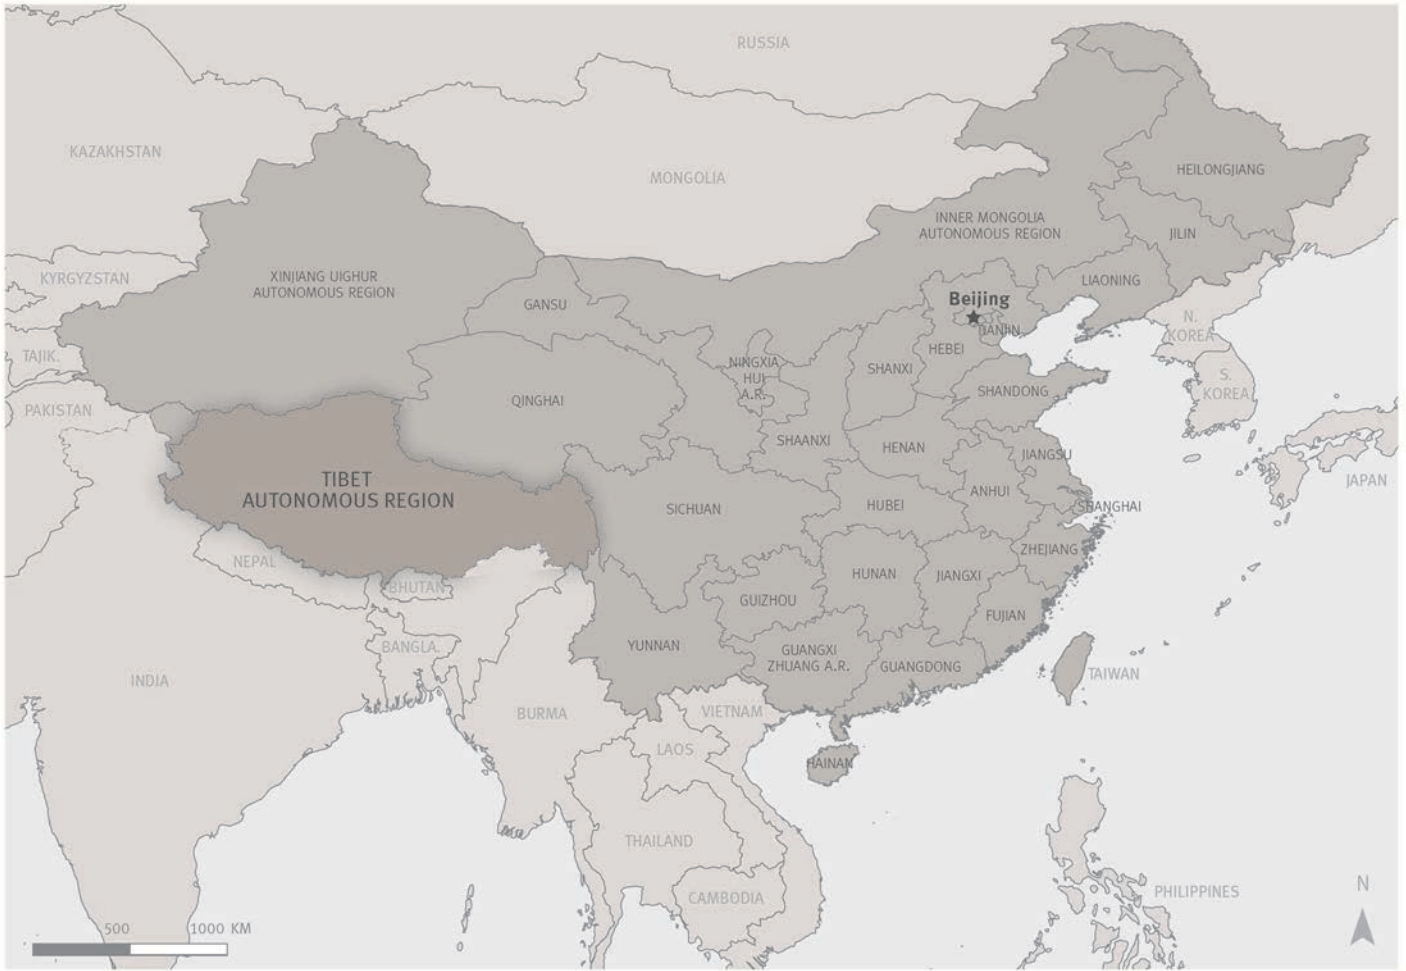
RUSSIA

KAZAKHSTAN

MONGOLIA

HEILONGJIANG

INNER MONGOLIA AUTONOMOUS REGION

JILIN

KYRGYZSTAN

XINJIANG UIGHUR AUTONOMOUS REGION

GANSU

LIAONING

Beijing

TIANJIN

N. KOREA

TAJIK.

NINGXIA HUI A.R.

HEBEI

SHANXI

S. KOREA

PAKISTAN

QINGHAI

SHANDONG

SHAANXI

HENAN

JIANGSU

JAPAN

TIBET AUTONOMOUS REGION

ANHUI

SICHUAN

HUBEI

SHANGHAI

ZHEJIANG

NEPAL

HUNAN

JIANGXI

BHUTAN

GUIZHOU

FUJIAN

BANGLA.

YUNNAN

GUANGXI ZHUANG A.R.

GUANGDONG

TAIWAN

INDIA

BURMA

VIETNAM

LAOS

HAINAN

THAILAND

CAMBODIA

PHILIPPINES

N

500

1000 KM